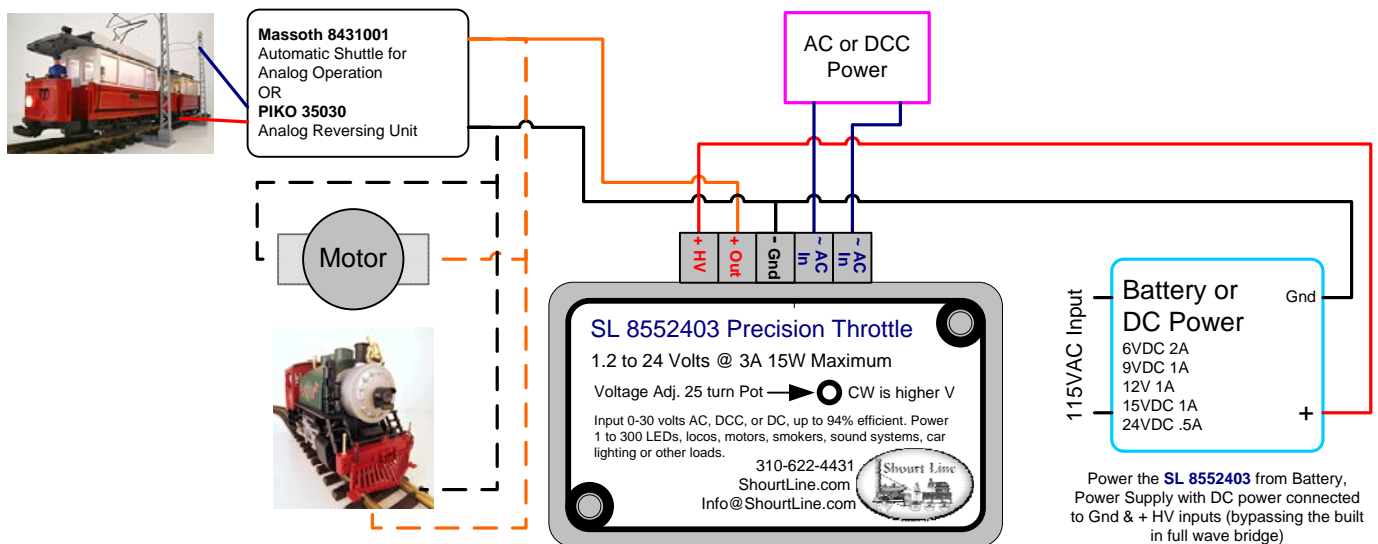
**Massoth 8431001**
Automatic Shuttle for Analog Operation
OR
**PIKO 35030**
Analog Reversing Unit

AC or DCC Power

Motor

+ HV
+ Out
- Gnd
~ AC In
~ AC In

SL 8552403 Precision Throttle
1.2 to 24 Volts @ 3A 15W Maximum
Voltage Adj. 25 turn Pot CW is higher V
Input 0-30 volts AC, DCC, or DC, up to 94% efficient. Power 1 to 300 LEDs, locos, motors, smokers, sound systems, car lighting or other loads.
310-622-4431
ShourtLine.com
Info@ShourtLine.com
Shourt Line

115VAC Input
Battery or DC Power
Gnd
6VDC 2A
9VDC 1A
12V 1A
15VDC 1A
24VDC .5A
+

Power the **SL 8552403** from Battery, Power Supply with DC power connected to Gnd & + HV inputs (bypassing the built in full wave bridge)